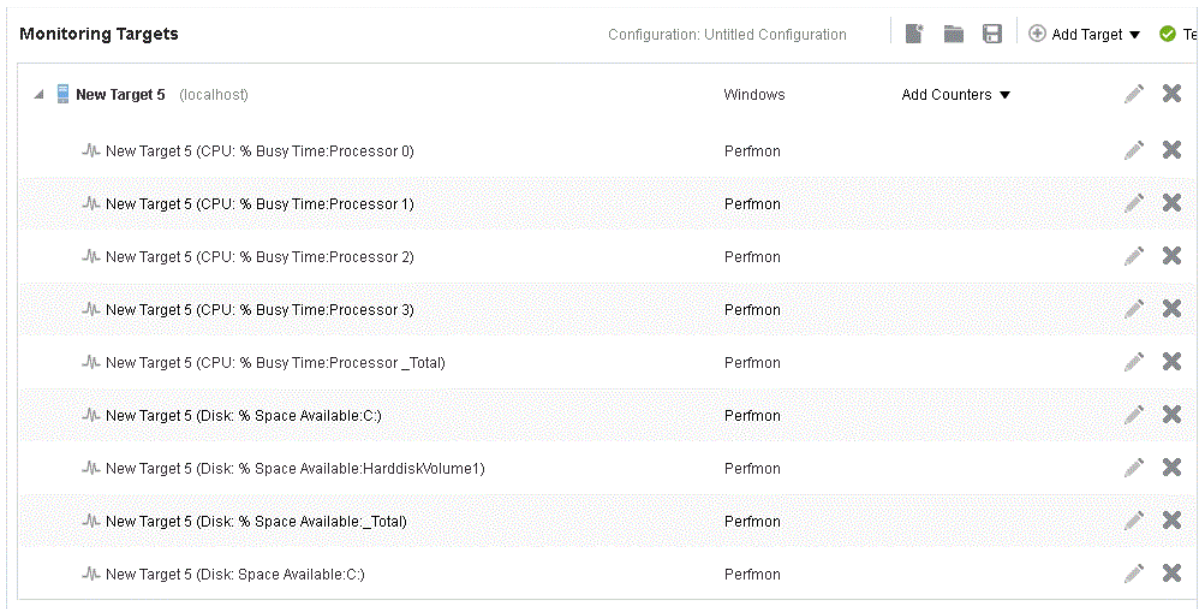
Monitoring Targets

Configuration: Untitled Configuration

Add Target ▼ Te

| | | | |
|---|---|---|---|
| New Target 5 (localhost) | Windows | Add Counters ▼ | |
| New Target 5 (CPU: % Busy Time:Processor 0) | Perfmon | | |
| New Target 5 (CPU: % Busy Time:Processor 1) | Perfmon | | |
| New Target 5 (CPU: % Busy Time:Processor 2) | Perfmon | | |
| New Target 5 (CPU: % Busy Time:Processor 3) | Perfmon | | |
| New Target 5 (CPU: % Busy Time:Processor _Total) | Perfmon | | |
| New Target 5 (Disk: % Space Available:C:) | Perfmon | | |
| New Target 5 (Disk: % Space Available:HarddiskVolume1) | Perfmon | | |
| New Target 5 (Disk: % Space Available:_Total) | Perfmon | | |
| New Target 5 (Disk: Space Available:C:) | Perfmon | | |